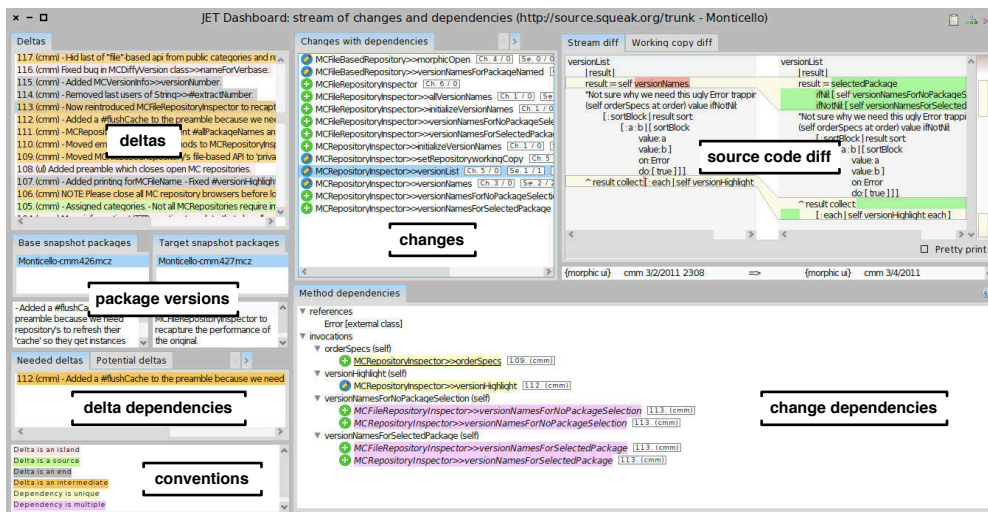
JET Dashboard: stream of changes and dependencies (http://source.squeak.org/trunk - Monticello)

Deltas
117. (cmm) - Hid last of "file"-based api from public categories and re
116. (cmm) Fixed bug in MCDiffyVersion class>>nameForVerbase.
115. (cmm) - Added MCVersionInfo>>versionNumber.
114. (cmm) - Removed last users of String>>#extractNumber.
113. (cmm) - Now reintroduced MCFileRepositoryInspector to recapt
112. (cmm) - Added a #flushCache to the preamble because we ne
111. (cmm) - MCRepository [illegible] #allPackageNames an
110. (cmm) - Moved em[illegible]ods to MCRepository's
109. (cmm) - Moved MC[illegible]'s file-based API to 'priva
108. (ul) Added preamble which closes open MC repositories.
107. (cmm) - Added printing forMCFileName. - Fixed #versionHighlight
106. (cmm) NOTE Please close all MC repository browsers before lo
105. (cmm) - Assigned categories. - Not all MCRepositories require in

deltas

Changes with dependencies
MCFileBasedRepository>>morphicOpen Ch. 4 / 0 Se. 0 / 0
MCFileBasedRepository>>versionNamesForPackageNamed Ch. 0 / 0
MCFileRepositoryInspector Ch. 6 / 0
MCFileRepositoryInspector>>allVersionNames Ch. 1 / 0
MCFileRepositoryInspector>>initializeVersionNames Ch. 1 / 0
MCFileRepositoryInspector>>versionNamesForNoPackageSelec
MCFileRepositoryInspector>>versionNamesForSelectedPackag
MCRepositoryInspector>>initializeVersionNames Ch. 1 / 0
MCRepositoryInspector>>setRepositoryworkingCopy Ch. 5
MCRepositoryInspector>>versionList Ch. 5 / 0 Se. 1 / 1
MCRepositoryInspector>>versionNames Ch. 3 / 0 Se. 2 / 2
MCRepositoryInspector>>versionNamesForNoPackageSelection
MCRepositoryInspector>>versionNamesForSelectedPackage

changes

Stream diff | Working copy diff
versionList
| result |
result = self versionNames.
"Not sure why we need this ugly Error trappi
(self orderSpecs at order) value ifNotNil:
[ :sortBlock | result sort:
[ :a :b | [ sortBlock
value:a
value:b ]
on:Error
do:[ true ] ] ] ].
^result collect:[ :each | self versionHighlight

versionList
| result |
result = selectedPackage
ifNil:[ self versionNamesForNoPackageS
ifNotNil:[ self versionNamesForSelected
"Not sure why we need this ugly Error trappi
(self orderSpecs at order) value ifNotNil:
[ :sortBlock | result sort:
[ :a :b | [ sortBlock
value:a
value:b ]
on:Error
do:[ true ] ] ] ].
^result collect:
[ :each | self versionHighlight:each ]

source code diff

Pretty print
{morphic ui} cmm 3/2/2011 2308 => {morphic ui} cmm 3/4/2011

Base snapshot packages | Target snapshot packages
Monticello-cmm426mcz | Monticello-cmm427mcz

package versions

- Added a #flushCa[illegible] preamble because we need repository's to refresh their 'cache' so they get instances
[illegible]MCFileRepositoryInspector to recapture the performance of the original.

Needed deltas | Potential deltas
112 (cmm) - Added a #flushCache to the preamble because we need

delta dependencies

Delta is an island
Delta is a source
Delta is an end
Delta is an intermediate
Dependency is unique
Dependency is multiple

conventions

Method dependencies
references
Error [external class]
invocations
orderSpecs (self)
MCRepositoryInspector>>orderSpecs 109. (cmm)
versionHighlight: (self)
MCRepositoryInspector>>versionHighlight 112. (cmm)
versionNamesForNoPackageSelection (self)
MCFileRepositoryInspector>>versionNamesForNoPackageSelection 113. (cmm)
MCRepositoryInspector>>versionNamesForNoPackageSelection 113. (cmm)
versionNamesForSelectedPackage (self)
MCFileRepositoryInspector>>versionNamesForSelectedPackage 113. (cmm)
MCRepositoryInspector>>versionNamesForSelectedPackage 113. (cmm)

change dependencies